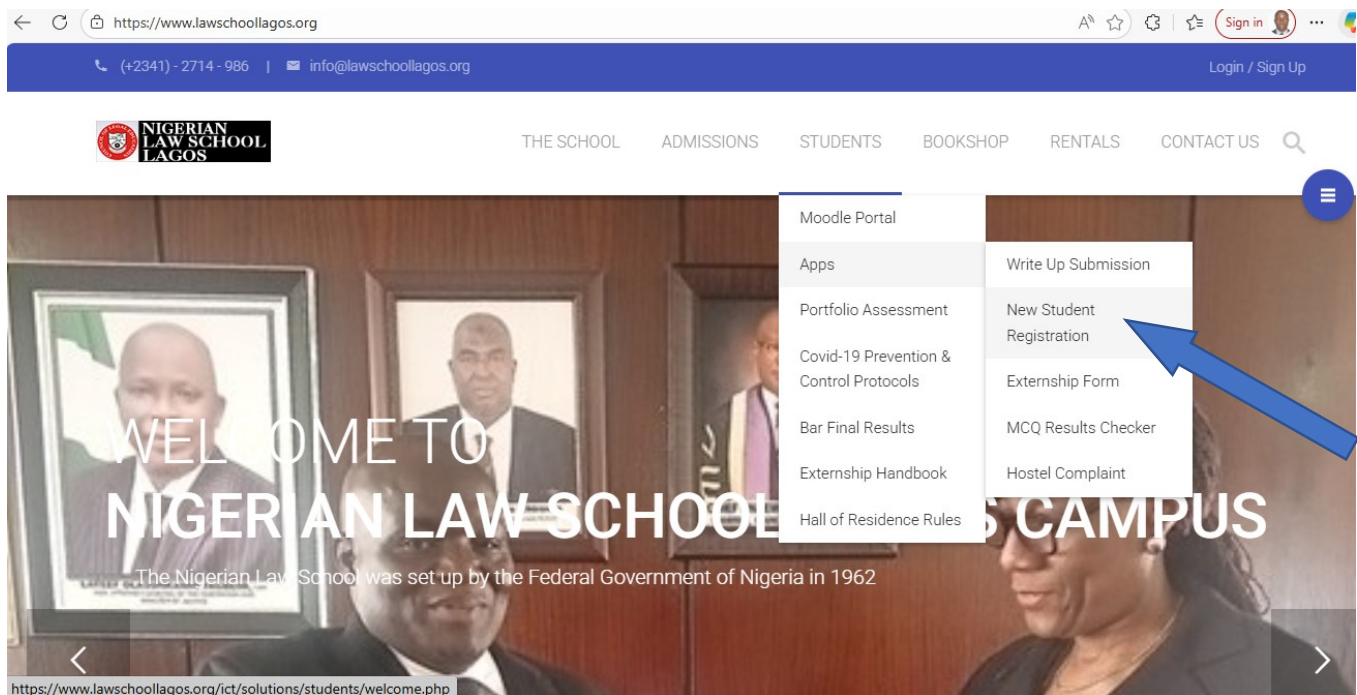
https://www.lawschoollagos.org

Sign in

(+2341) - 2714 - 986 | info@lawschoollagos.org

Login / Sign Up

NIGERIAN LAW SCHOOL LAGOS

THE SCHOOL ADMISSIONS STUDENTS BOOKSHOP RENTALS CONTACT US

Moodle Portal
Apps
Portfolio Assessment
Covid-19 Prevention & Control Protocols
Bar Final Results
Externship Handbook
Hall of Residence Rules

Write Up Submission
New Student Registration
Externship Form
MCQ Results Checker
Hostel Complaint

WEL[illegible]OME TO
NIGER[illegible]AN LAW SCHOOL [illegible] CAMPUS
The Nigerian Law School was set up by the Federal Government of Nigeria in 1962

https://www.lawschoollagos.org/ict/solutions/students/welcome.php